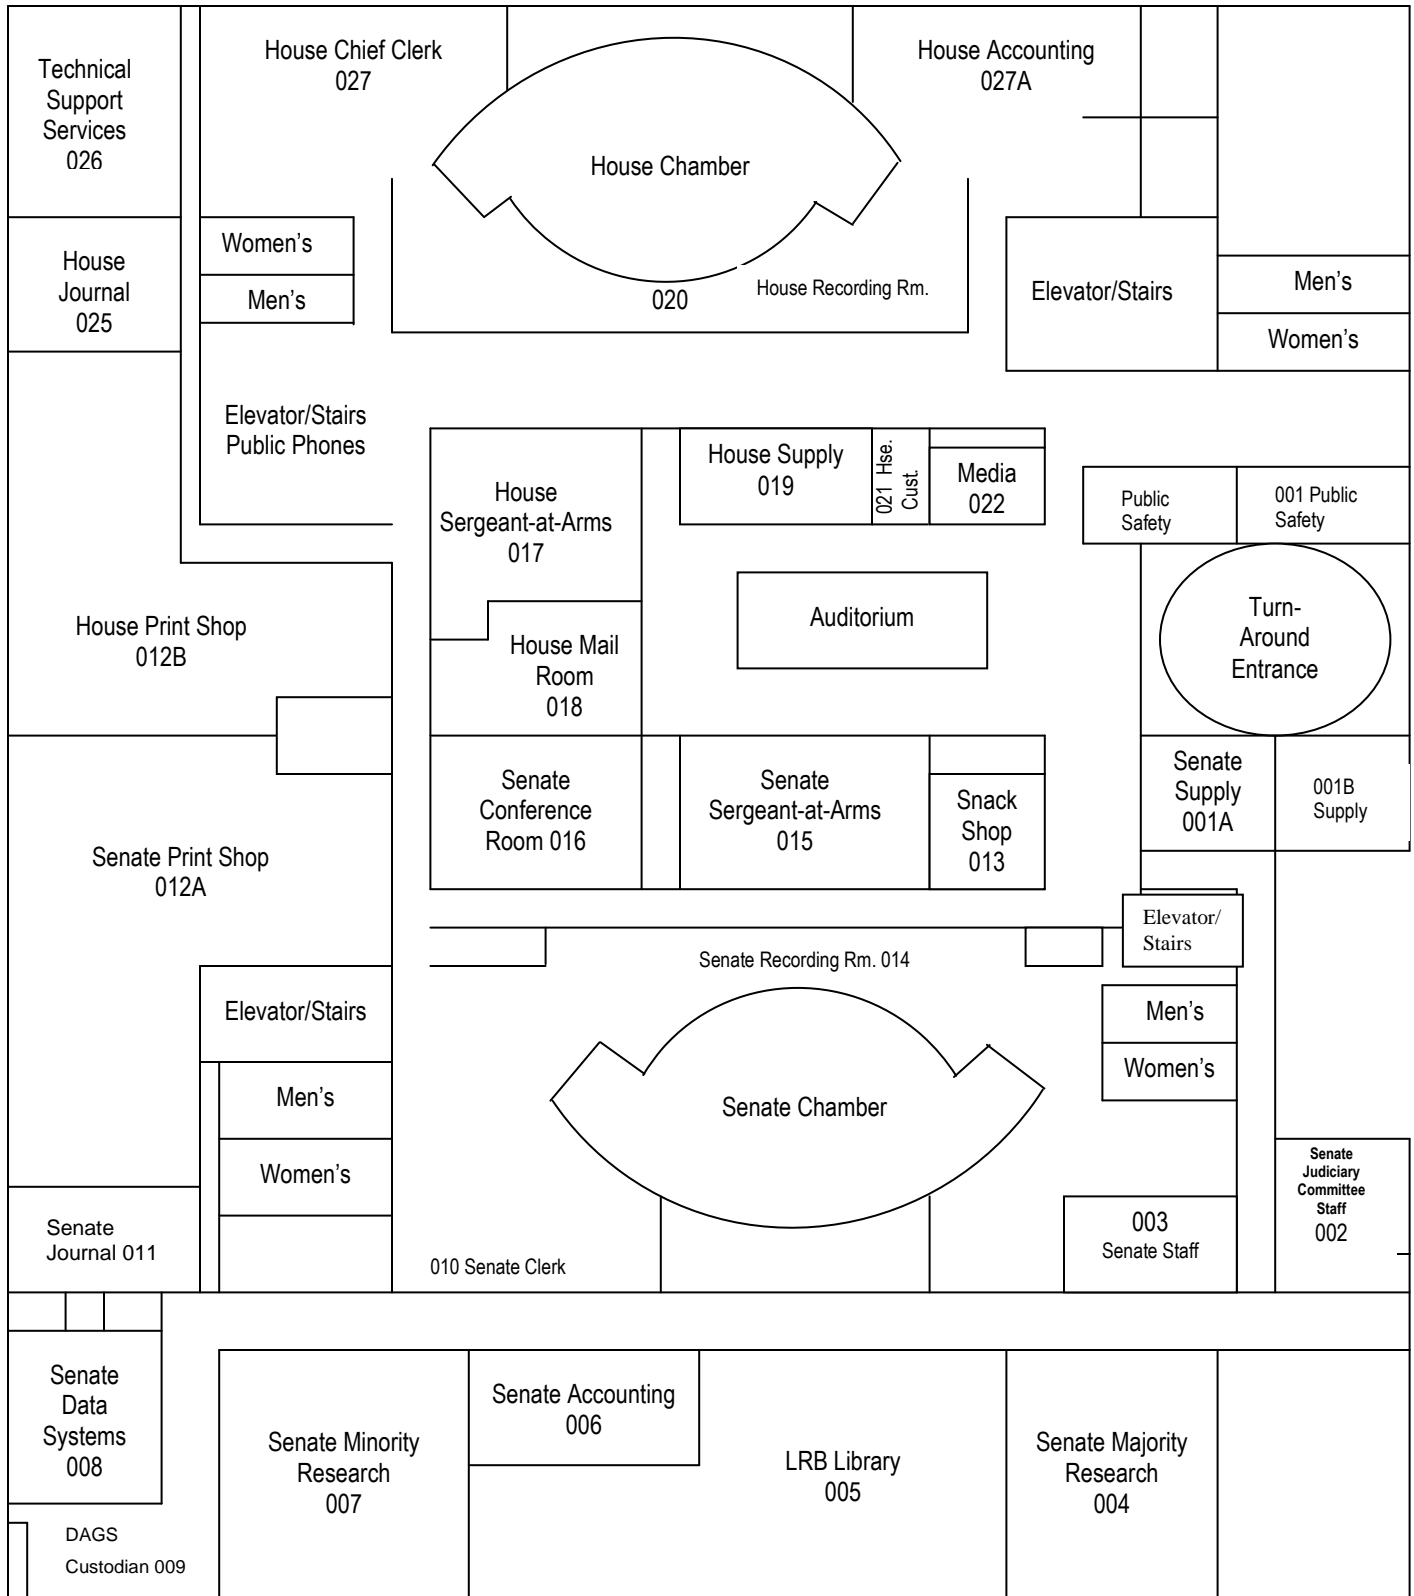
Technical Support Services 026

House Chief Clerk 027

House Chamber

020

House Recording Rm.

House Accounting 027A

House Journal 025

Women's

Men's

Elevator/Stairs

Men's

Women's

Elevator/Stairs Public Phones

House Sergeant-at-Arms 017

House Supply 019

021 Hse. Cust.

Media 022

Public Safety

001 Public Safety

House Mail Room 018

Auditorium

Turn-Around Entrance

House Print Shop 012B

Senate Conference Room 016

Senate Sergeant-at-Arms 015

Snack Shop 013

Senate Supply 001A

001B Supply

Senate Print Shop 012A

Elevator/ Stairs

Senate Recording Rm. 014

Elevator/Stairs

Men's

Women's

Men's

Women's

Senate Chamber

Senate Judiciary Committee Staff 002

003 Senate Staff

Senate Journal 011

010 Senate Clerk

Senate Data Systems 008

Senate Minority Research 007

Senate Accounting 006

LRB Library 005

Senate Majority Research 004

DAGS Custodian 009